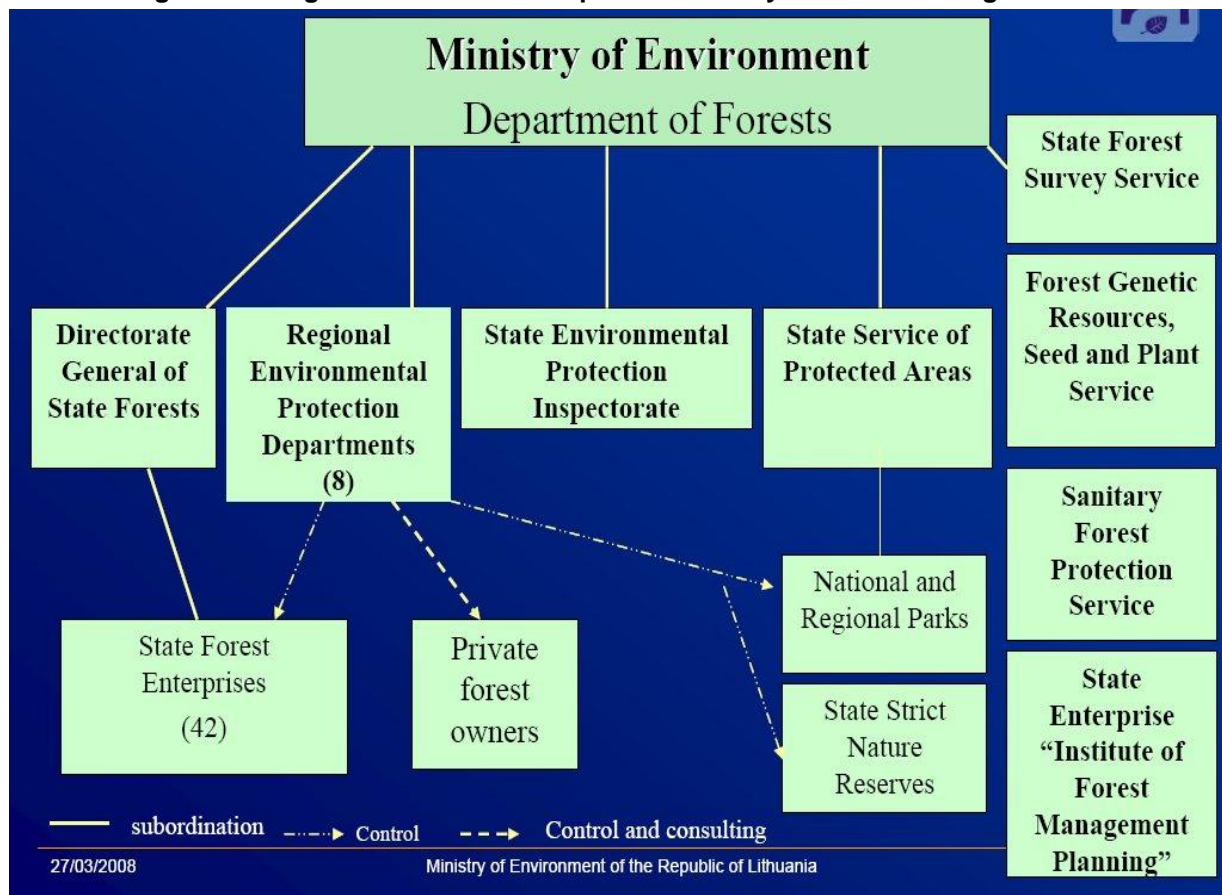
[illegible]

Ministry of Environment
Department of Forests

State Forest Survey Service

Forest Genetic Resources, Seed and Plant Service

Directorate General of State Forests

Regional Environmental Protection Departments (8)

State Environmental Protection Inspectorate

State Service of Protected Areas

Sanitary Forest Protection Service

National and Regional Parks

State Forest Enterprises (42)

Private forest owners

State Strict Nature Reserves

State Enterprise "Institute of Forest Management Planning"

subordination
Control
Control and consulting

27/03/2008

Ministry of Environment of the Republic of Lithuania